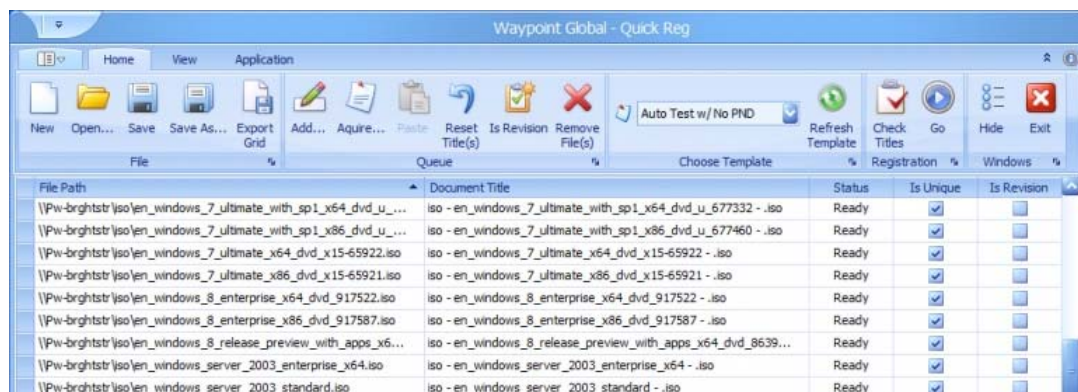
Waypoint Global - Quick Reg

Home View Application

New Open... Save Save As... Export Grid
File

Add... Aquire... Paste Reset Title(s) Is Revision Remove File(s)
Queue

Auto Test w/ No PND
Choose Template

Refresh Template

Check Titles Go
Registration

Hide Exit
Windows

| File Path | Document Title | Status | Is Unique | Is Revision |
|---|---|---|---|---|
| \\Pw-brghtstr\iso\en_windows_7_ultimate_with_sp1_x64_dvd_u_... | iso - en_windows_7_ultimate_with_sp1_x64_dvd_u_677332 - .iso | Ready | ☑ | ☐ |
| \\Pw-brghtstr\iso\en_windows_7_ultimate_with_sp1_x86_dvd_u_... | iso - en_windows_7_ultimate_with_sp1_x86_dvd_u_677460 - .iso | Ready | ☑ | ☐ |
| \\Pw-brghtstr\iso\en_windows_7_ultimate_x64_dvd_x15-65922.iso | iso - en_windows_7_ultimate_x64_dvd_x15-65922 - .iso | Ready | ☑ | ☐ |
| \\Pw-brghtstr\iso\en_windows_7_ultimate_x86_dvd_x15-65921.iso | iso - en_windows_7_ultimate_x86_dvd_x15-65921 - .iso | Ready | ☑ | ☐ |
| \\Pw-brghtstr\iso\en_windows_8_enterprise_x64_dvd_917522.iso | iso - en_windows_8_enterprise_x64_dvd_917522 - .iso | Ready | ☑ | ☐ |
| \\Pw-brghtstr\iso\en_windows_8_enterprise_x86_dvd_917587.iso | iso - en_windows_8_enterprise_x86_dvd_917587 - .iso | Ready | ☑ | ☐ |
| \\Pw-brghtstr\iso\en_windows_8_release_preview_with_apps_x6... | iso - en_windows_8_release_preview_with_apps_x64_dvd_8639... | Ready | ☑ | ☐ |
| \\Pw-brghtstr\iso\en_windows_server_2003_enterprise_x64.iso | iso - en_windows_server_2003_enterprise_x64 - .iso | Ready | ☑ | ☐ |
| \\Pw-brghtstr\iso\en_windows_server_2003_standard.iso | iso - en_windows_server_2003_standard - .iso | Ready | ☑ | ☐ |